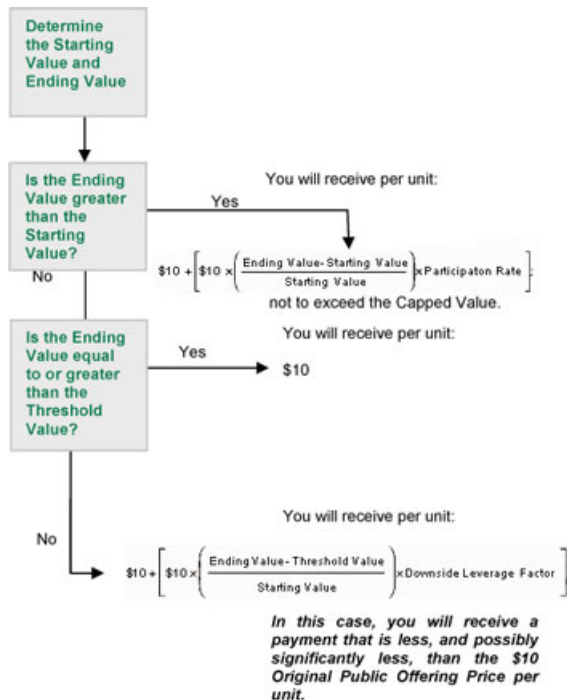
Determine the Starting Value and Ending Value

Is the Ending Value greater than the Starting Value?

You will receive per unit:

Yes

$\$10 + \left[\$10 \times \left(\frac{\text{Ending Value- Starting Value}}{\text{Starting Value}}\right) \times \text{Participaton Rate}\right]$

No

not to exceed the Capped Value.

Is the Ending Value equal to or greater than the Threshold Value?

You will receive per unit:

Yes

$10

No

You will receive per unit:

$\$10 + \left[\$10 \times \left(\frac{\text{Ending Value- Threshold Value}}{\text{Starting Value}}\right) \times \text{Downside Leverage Factor}\right]$

In this case, you will receive a payment that is less, and possibly significantly less, than the $10 Original Public Offering Price per unit.